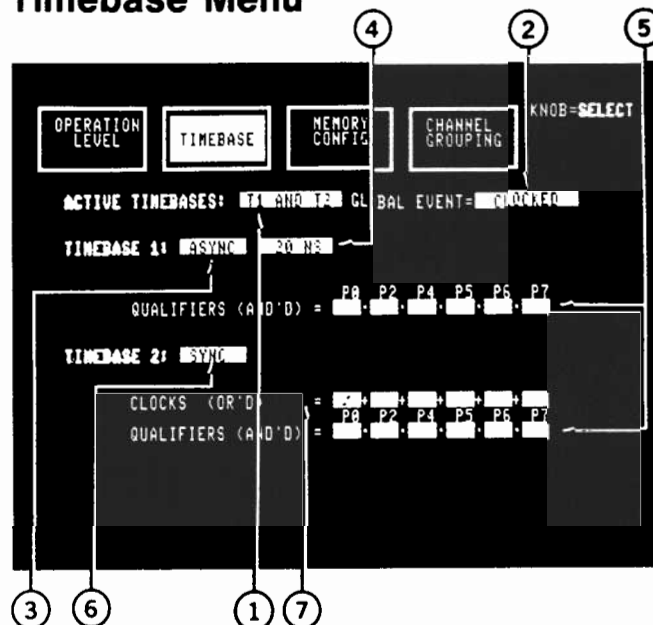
Timebase Menu

4
2
5

OPERATION LEVEL
TIMEBASE
MEMORY CONFIG
CHANNEL GROUPING
KNOB=SELECT

ACTIVE TIMEBASES: T1 AND T2 GLOBAL EVENT= CLOCKED

TIMEBASE 1: ASYNC 20 NS

QUALIFIERS (AND'D) = P0 . P2 . P4 . P5 . P6 . P7

TIMEBASE 2: SYNC

CLOCKS (OR'D) = + + + + +
QUALIFIERS (AND'D) = P0 . P2 . P4 . P5 . P6 . P7

3
6
1
7